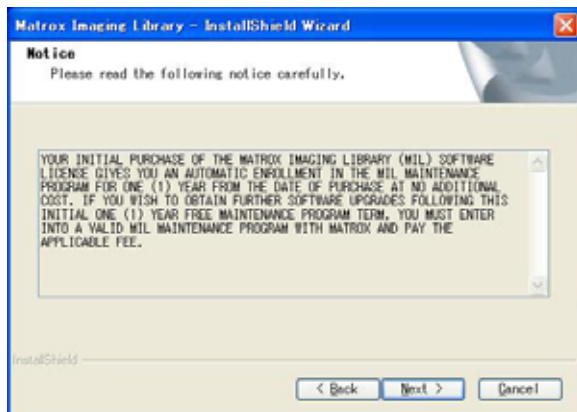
Matrox Imaging Library - InstallShield Wizard

Notice
Please read the following notice carefully.

YOUR INITIAL PURCHASE OF THE MATROX IMAGING LIBRARY (MIL) SOFTWARE LICENSE GIVES YOU AN AUTOMATIC ENROLLMENT IN THE MIL MAINTENANCE PROGRAM FOR ONE (1) YEAR FROM THE DATE OF PURCHASE AT NO ADDITIONAL COST. IF YOU WISH TO OBTAIN FURTHER SOFTWARE UPGRADES FOLLOWING THIS INITIAL ONE (1) YEAR FREE MAINTENANCE PROGRAM TERM, YOU MUST ENTER INTO A VALID MIL MAINTENANCE PROGRAM WITH MATROX AND PAY THE APPLICABLE FEE.

InstallShield

< Back Next > Cancel